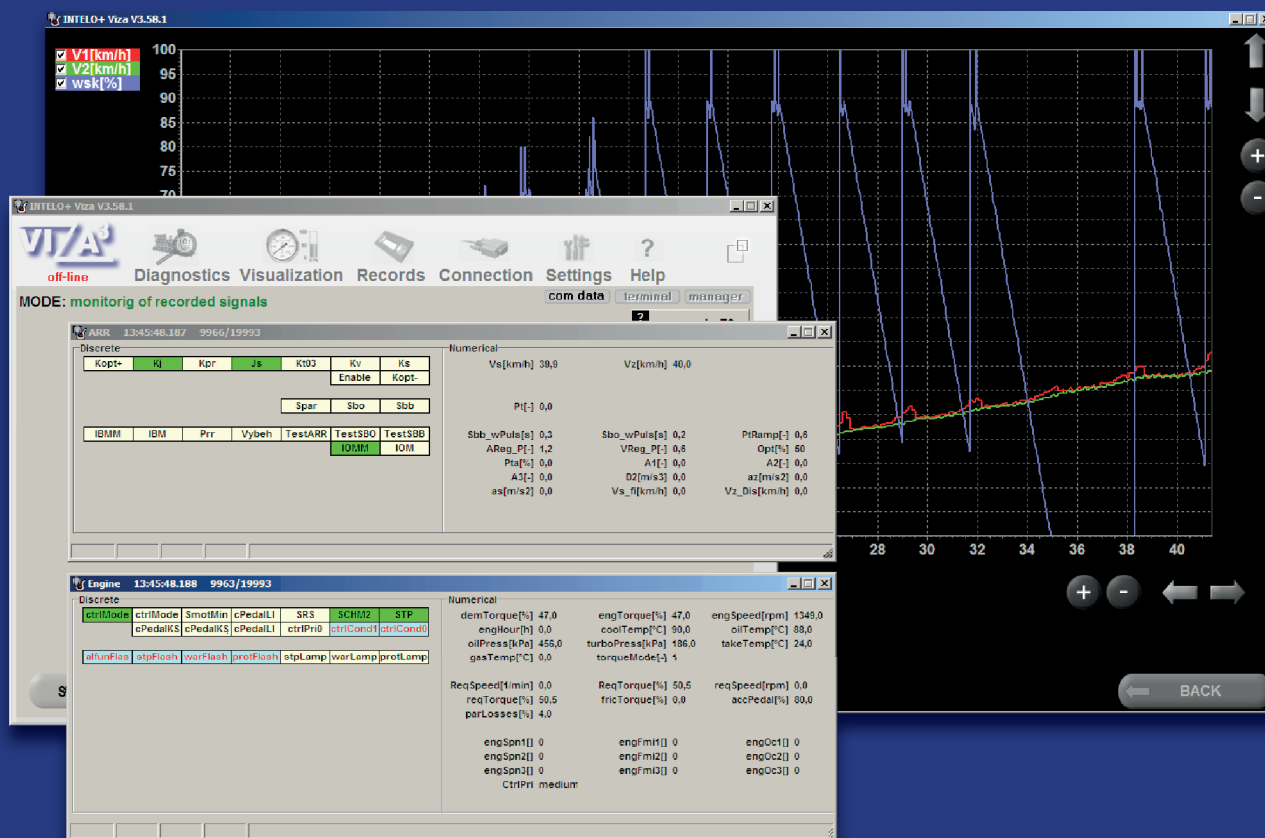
INTELO+ Viza V3.58.1

V1[km/h]
V2[km/h]
wsk[%]

100
95
90
85
80
75
70

INTELO+ Viza V3.58.1

VIZA³
off-line

Diagnostics Visualization Records Connection Settings Help

MODE: monitorig of recorded signals

com data terminal manager

ARR 13:45:48.187 9966/19993

Discrete

| Kopt+ | Kj | Kpr | Js | Kt03 | Kv | Ks |
|---|---|---|---|---|---|---|
| | | | | | Enable | Kopt- |

| Spar | Sbo | Sbb |
|---|---|---|

| IBMM | IBM | Prr | Vybeh | TestARR | TestSBO | TestSBB |
|---|---|---|---|---|---|---|
| | | | | | IOMM | IOM |

Numerical
Vs[km/h] 38,9
Vz[km/h] 40,0
Pt[-] 0,0
Sbb_wPuls[s] 0,3
Sbo_wPuls[s] 0,2
PtRamp[-] 0,6
AReg_P[-] 1,2
VReg_P[-] 0,6
Opt[%] 50
Pta[%] 0,0
A1[-] 0,0
A2[-] 0,0
A3[-] 0,0
D2[m/s3] 0,0
az[m/s2] 0,0
as[m/s2] 0,0
Vs_fi[km/h] 0,0
Vz_Dis[km/h] 0,0

28 30 32 34 36 38 40

Engine 13:45:48.188 9963/19993

Discrete

| ctrlMode | ctrlMode | SmotMin | cPedalLI | SRS | SCHM2 | STP |
|---|---|---|---|---|---|---|
| | cPedalKS | cPedalKS | cPedalLI | ctrlPri0 | ctrlCond1 | ctrlCond0 |

| alfunFlas | stpFlash | warFlash | protFlash | stpLamp | warLamp | protLamp |
|---|---|---|---|---|---|---|

Numerical
demTorque[%] 47,0
engTorque[%] 47,0
engSpeed[rpm] 1349,0
engHour[h] 0,0
coolTemp[°C] 90,0
oilTemp[°C] 88,0
oilPress[kPa] 456,0
turboPress[kPa] 186,0
takeTemp[°C] 24,0
gasTemp[°C] 0,0
torqueMode[-] 1
ReqSpeed[1/min] 0,0
ReqTorque[%] 50,5
reqSpeed[rpm] 0,0
reqTorque[%] 50,5
fricTorque[%] 0,0
accPedal[%] 80,0
parLosses[%] 4,0
engSpn1[] 0
engFmi1[] 0
engOc1[] 0
engSpn2[] 0
engFmi2[] 0
engOc2[] 0
engSpn3[] 0
engFmi3[] 0
engOc3[] 0
CtrlPri medium

BACK